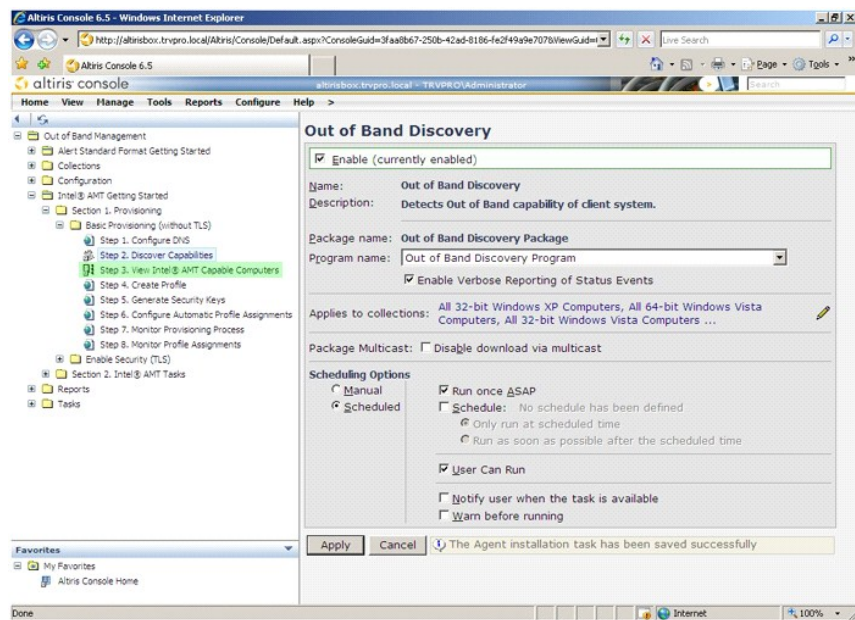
Altiris Console 6.5 - Windows Internet Explorer

http://altirisbox.trvpro.local/Altiris/Console/Default.aspx?ConsoleGuid=3faa8b67-250b-42ad-8186-fe2f49a9e707&ViewGuid=

Live Search

Altiris Console 6.5

Page · Tools ·

altiris console

altirisbox.trvpro.local - TRVPRO\Administrator

Search

Home View Manage Tools Reports Configure Help >

Out of Band Management
Alert Standard Format Getting Started
Collections
Configuration
Intel® AMT Getting Started
Section 1. Provisioning
Basic Provisioning (without TLS)
Step 1. Configure DNS
Step 2. Discover Capabilities
Step 3. View Intel® AMT Capable Computers
Step 4. Create Profile
Step 5. Generate Security Keys
Step 6. Configure Automatic Profile Assignments
Step 7. Monitor Provisioning Process
Step 8. Monitor Profile Assignments
Enable Security (TLS)
Section 2. Intel® AMT Tasks
Reports
Tasks

Favorites
My Favorites
Altiris Console Home

Out of Band Discovery

Enable (currently enabled)

Name: Out of Band Discovery
Description: Detects Out of Band capability of client system.

Package name: Out of Band Discovery Package
Program name: Out of Band Discovery Program
Enable Verbose Reporting of Status Events

Applies to collections: All 32-bit Windows XP Computers, All 64-bit Windows Vista Computers, All 32-bit Windows Vista Computers ...

Package Multicast: Disable download via multicast

Scheduling Options
Manual
Scheduled
Run once ASAP
Schedule: No schedule has been defined
Only run at scheduled time
Run as soon as possible after the scheduled time
User Can Run
Notify user when the task is available
Warn before running

Apply Cancel The Agent installation task has been saved successfully

Done Internet 100%